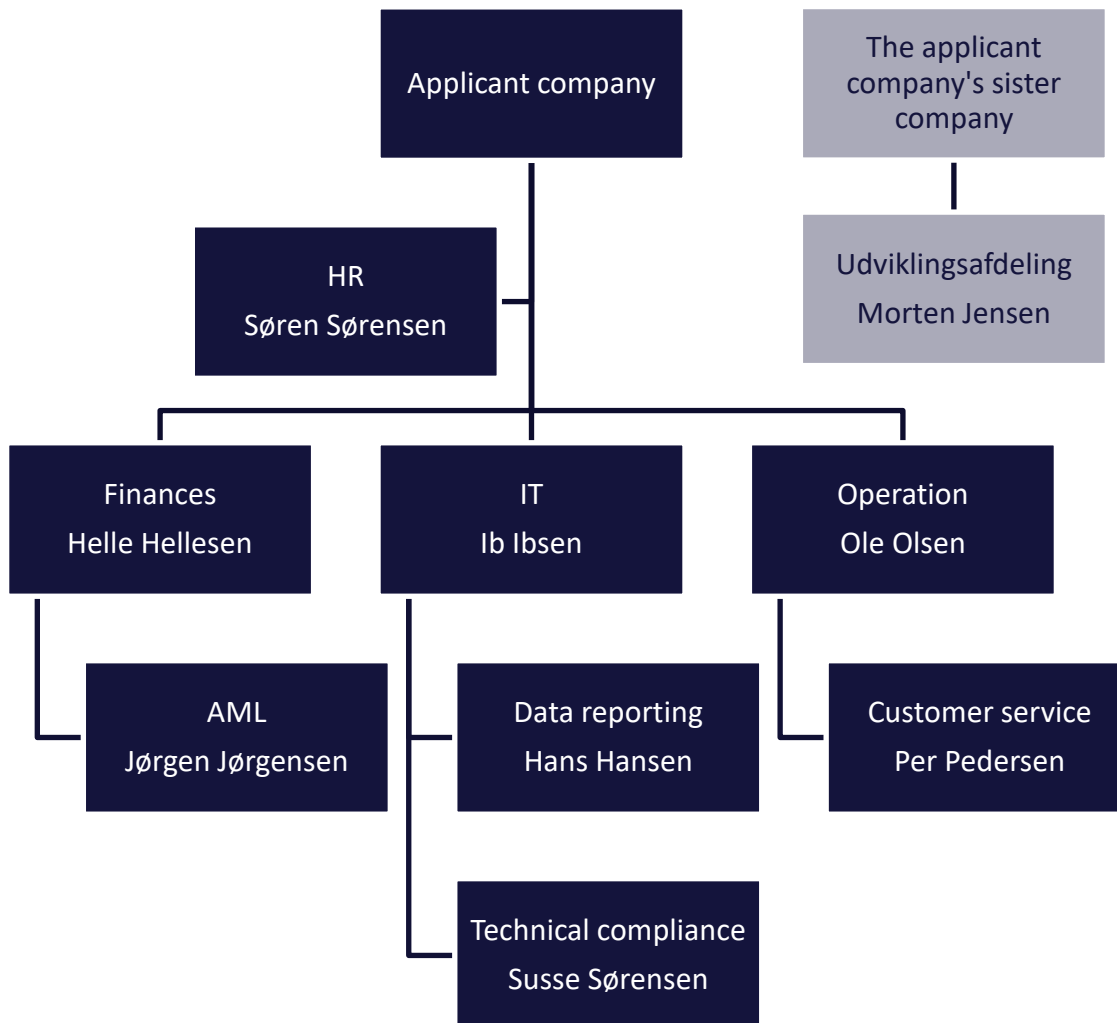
Applicant company

The applicant company's sister company

Udviklingsafdeling
Morten Jensen

HR
Søren Sørensen

Finances
Helle Hellesen

IT
Ib Ibsen

Operation
Ole Olsen

AML
Jørgen Jørgensen

Data reporting
Hans Hansen

Customer service
Per Pedersen

Technical compliance
Susse Sørensen